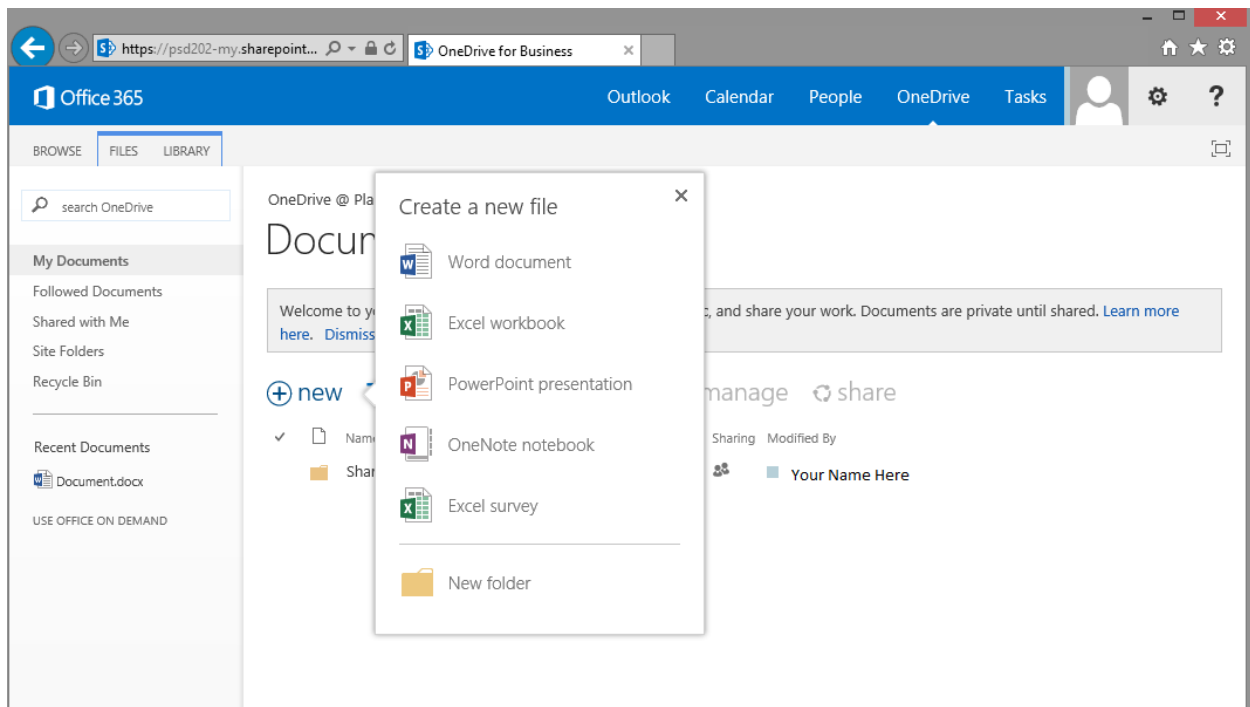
https://psd202-my.sharepoint...
OneDrive for Business

Office 365
Outlook
Calendar
People
OneDrive
Tasks

BROWSE
FILES
LIBRARY

search OneDrive

My Documents
Followed Documents
Shared with Me
Site Folders
Recycle Bin

Recent Documents
Document.docx

USE OFFICE ON DEMAND

OneDrive @ Pla

Docu

Welcome to y
here. Dismiss

, and share your work. Documents are private until shared. Learn more

new
manage
share

Name
Sharing
Modified By
Shar
Your Name Here

Create a new file
Word document
Excel workbook
PowerPoint presentation
OneNote notebook
Excel survey
New folder